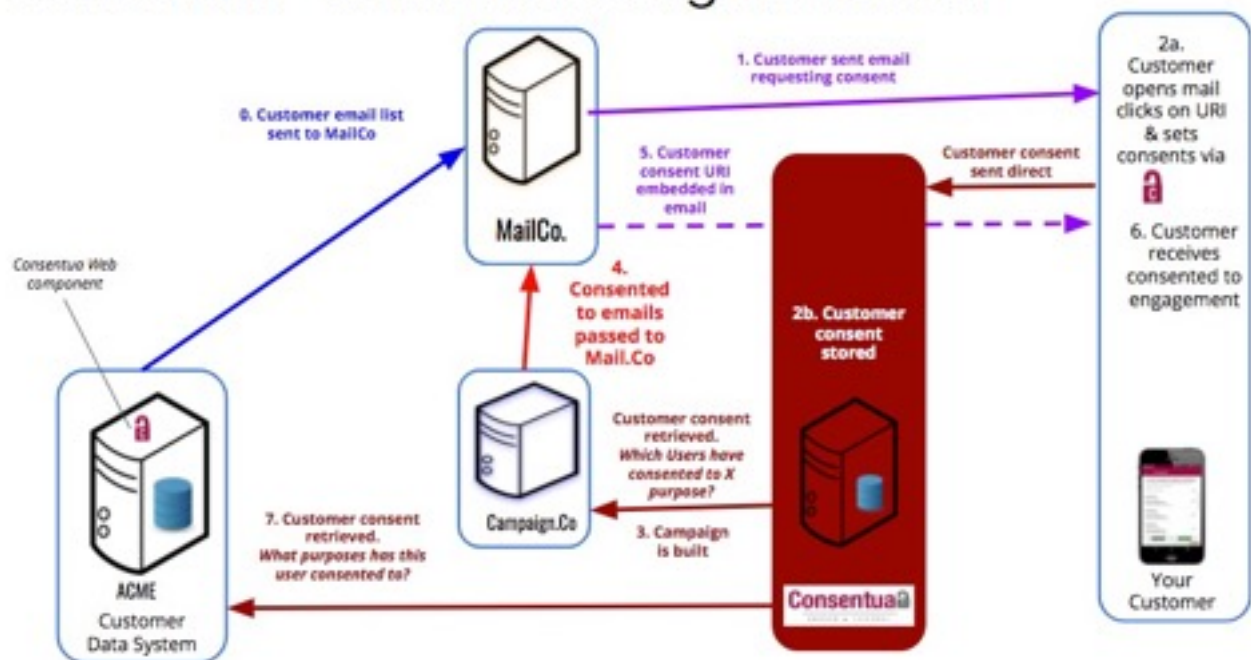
MailCo.

0. Customer email list sent to MailCo

1. Customer sent email requesting consent

2a. Customer opens mail clicks on URI & sets consents via

Customer consent sent direct

5. Customer consent URI embedded in email

6. Customer receives consented to engagement

Consentua Web component

4. Consented to emails passed to Mail.Co

2b. Customer consent stored

Customer consent retrieved. Which Users have consented to X purpose?

3. Campaign is built

Campaign.Co

7. Customer consent retrieved. What purposes has this user consented to?

ACME
Customer Data System

Consentua

Your Customer